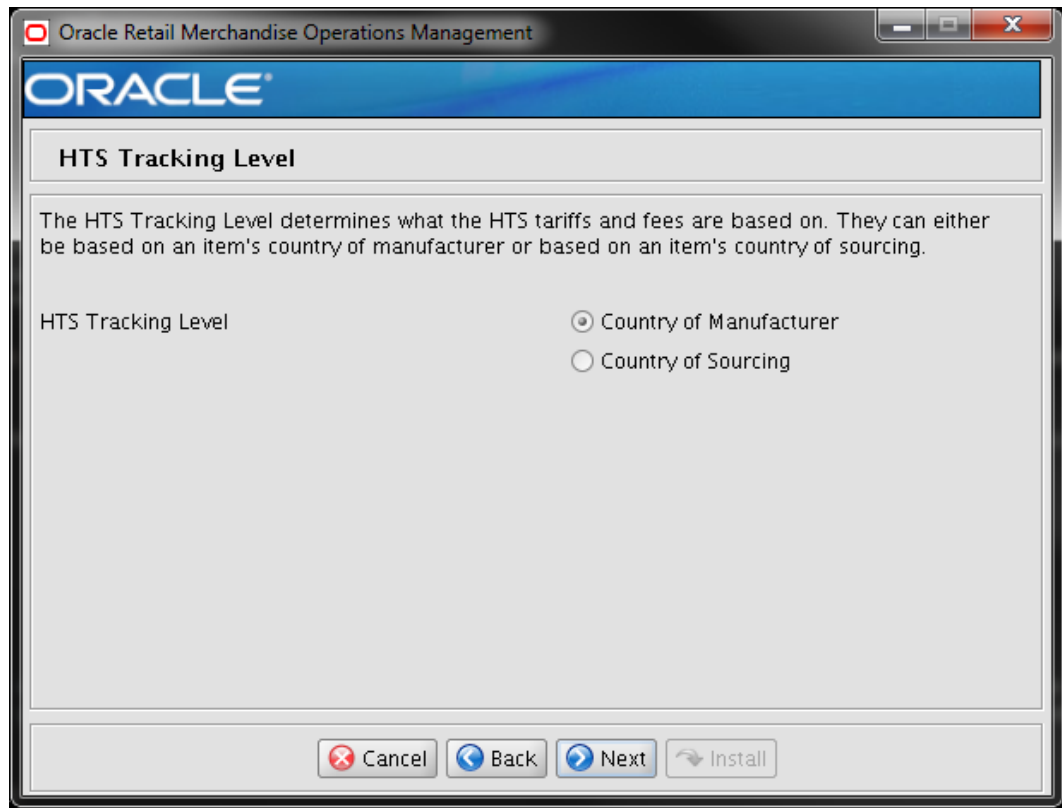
Oracle Retail Merchandise Operations Management

ORACLE

HTS Tracking Level

The HTS Tracking Level determines what the HTS tariffs and fees are based on. They can either be based on an item's country of manufacturer or based on an item's country of sourcing.

HTS Tracking Level

Country of Manufacturer

Country of Sourcing

Cancel Back Next Install